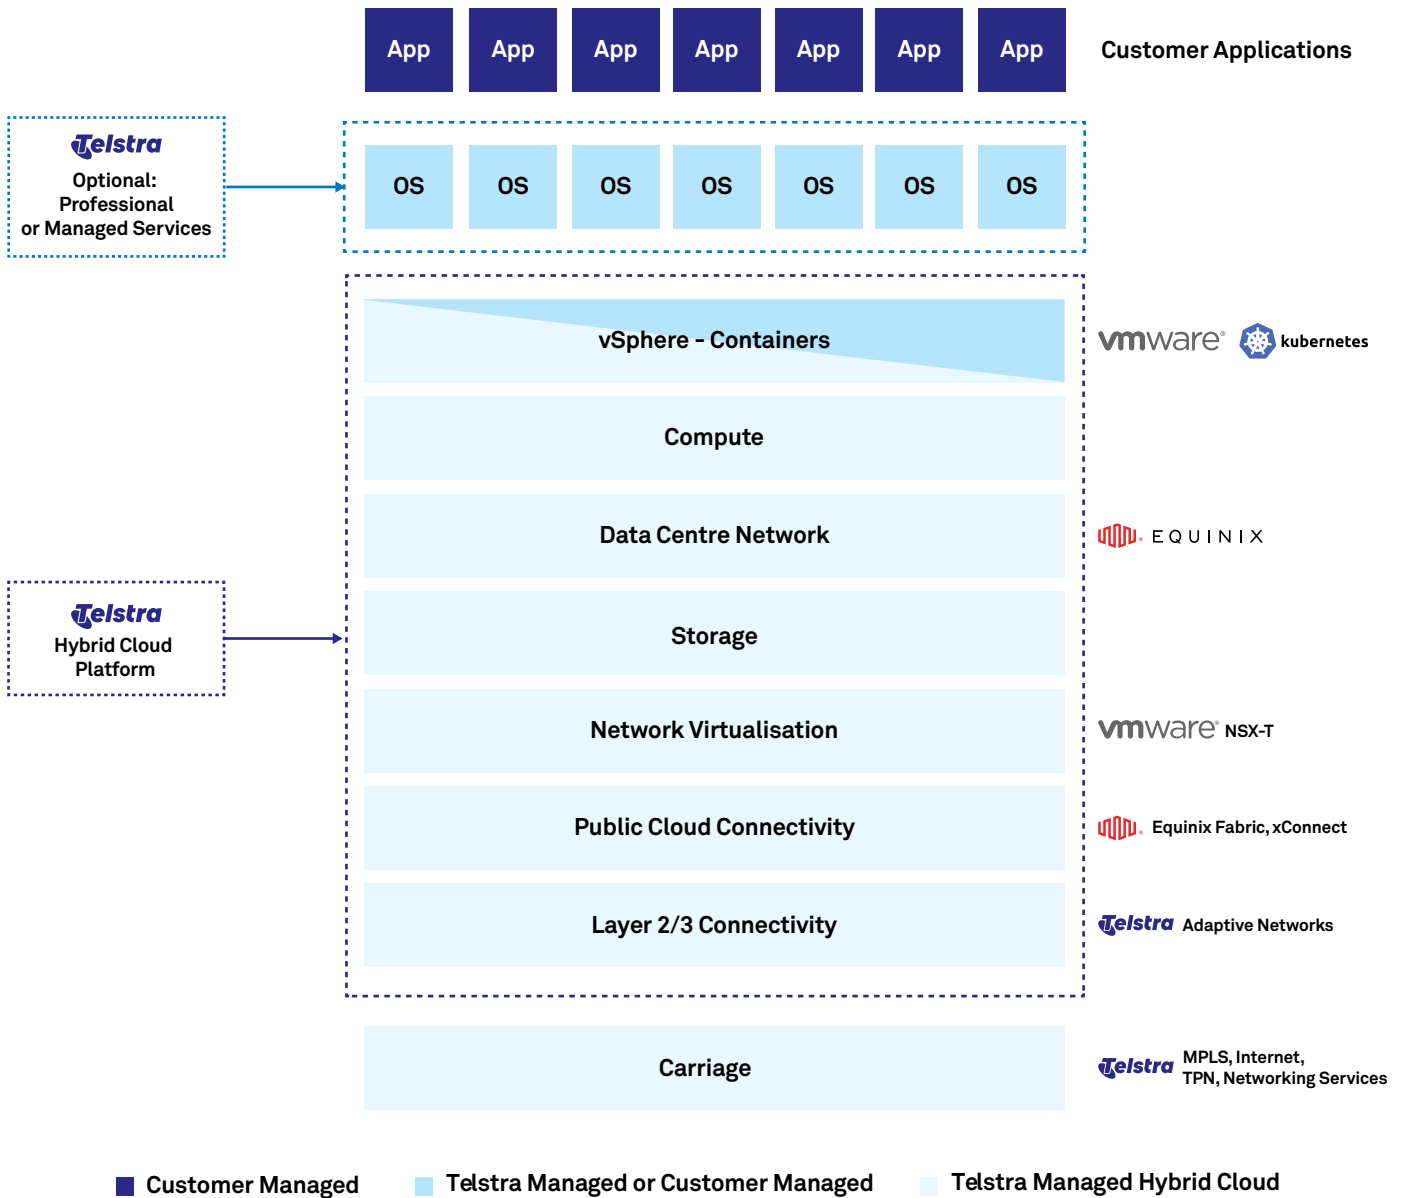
App App App App App App App Customer Applications

Telstra
Optional:
Professional
or Managed Services

OS OS OS OS OS OS OS

vSphere - Containers

vmware kubernetes

Compute

Data Centre Network

EQUINIX

Telstra
Hybrid Cloud
Platform

Storage

Network Virtualisation

vmware NSX-T

Public Cloud Connectivity

Equinix Fabric, xConnect

Layer 2/3 Connectivity

Telstra Adaptive Networks

Carriage

Telstra MPLS, Internet, TPN, Networking Services

Customer Managed Telstra Managed or Customer Managed Telstra Managed Hybrid Cloud